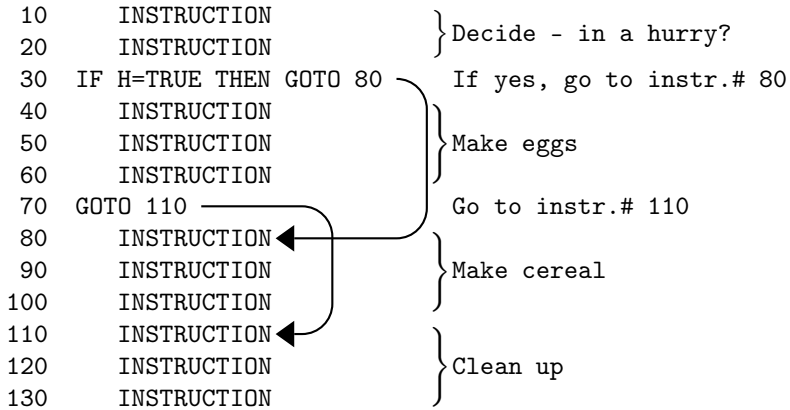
10 INSTRUCTION
20 INSTRUCTION
Decide - in a hurry?
30 IF H=TRUE THEN GOTO 80
If yes, go to instr.# 80
40 INSTRUCTION
50 INSTRUCTION
60 INSTRUCTION
Make eggs
70 GOTO 110
Go to instr.# 110
80 INSTRUCTION
90 INSTRUCTION
100 INSTRUCTION
Make cereal
110 INSTRUCTION
120 INSTRUCTION
130 INSTRUCTION
Clean up